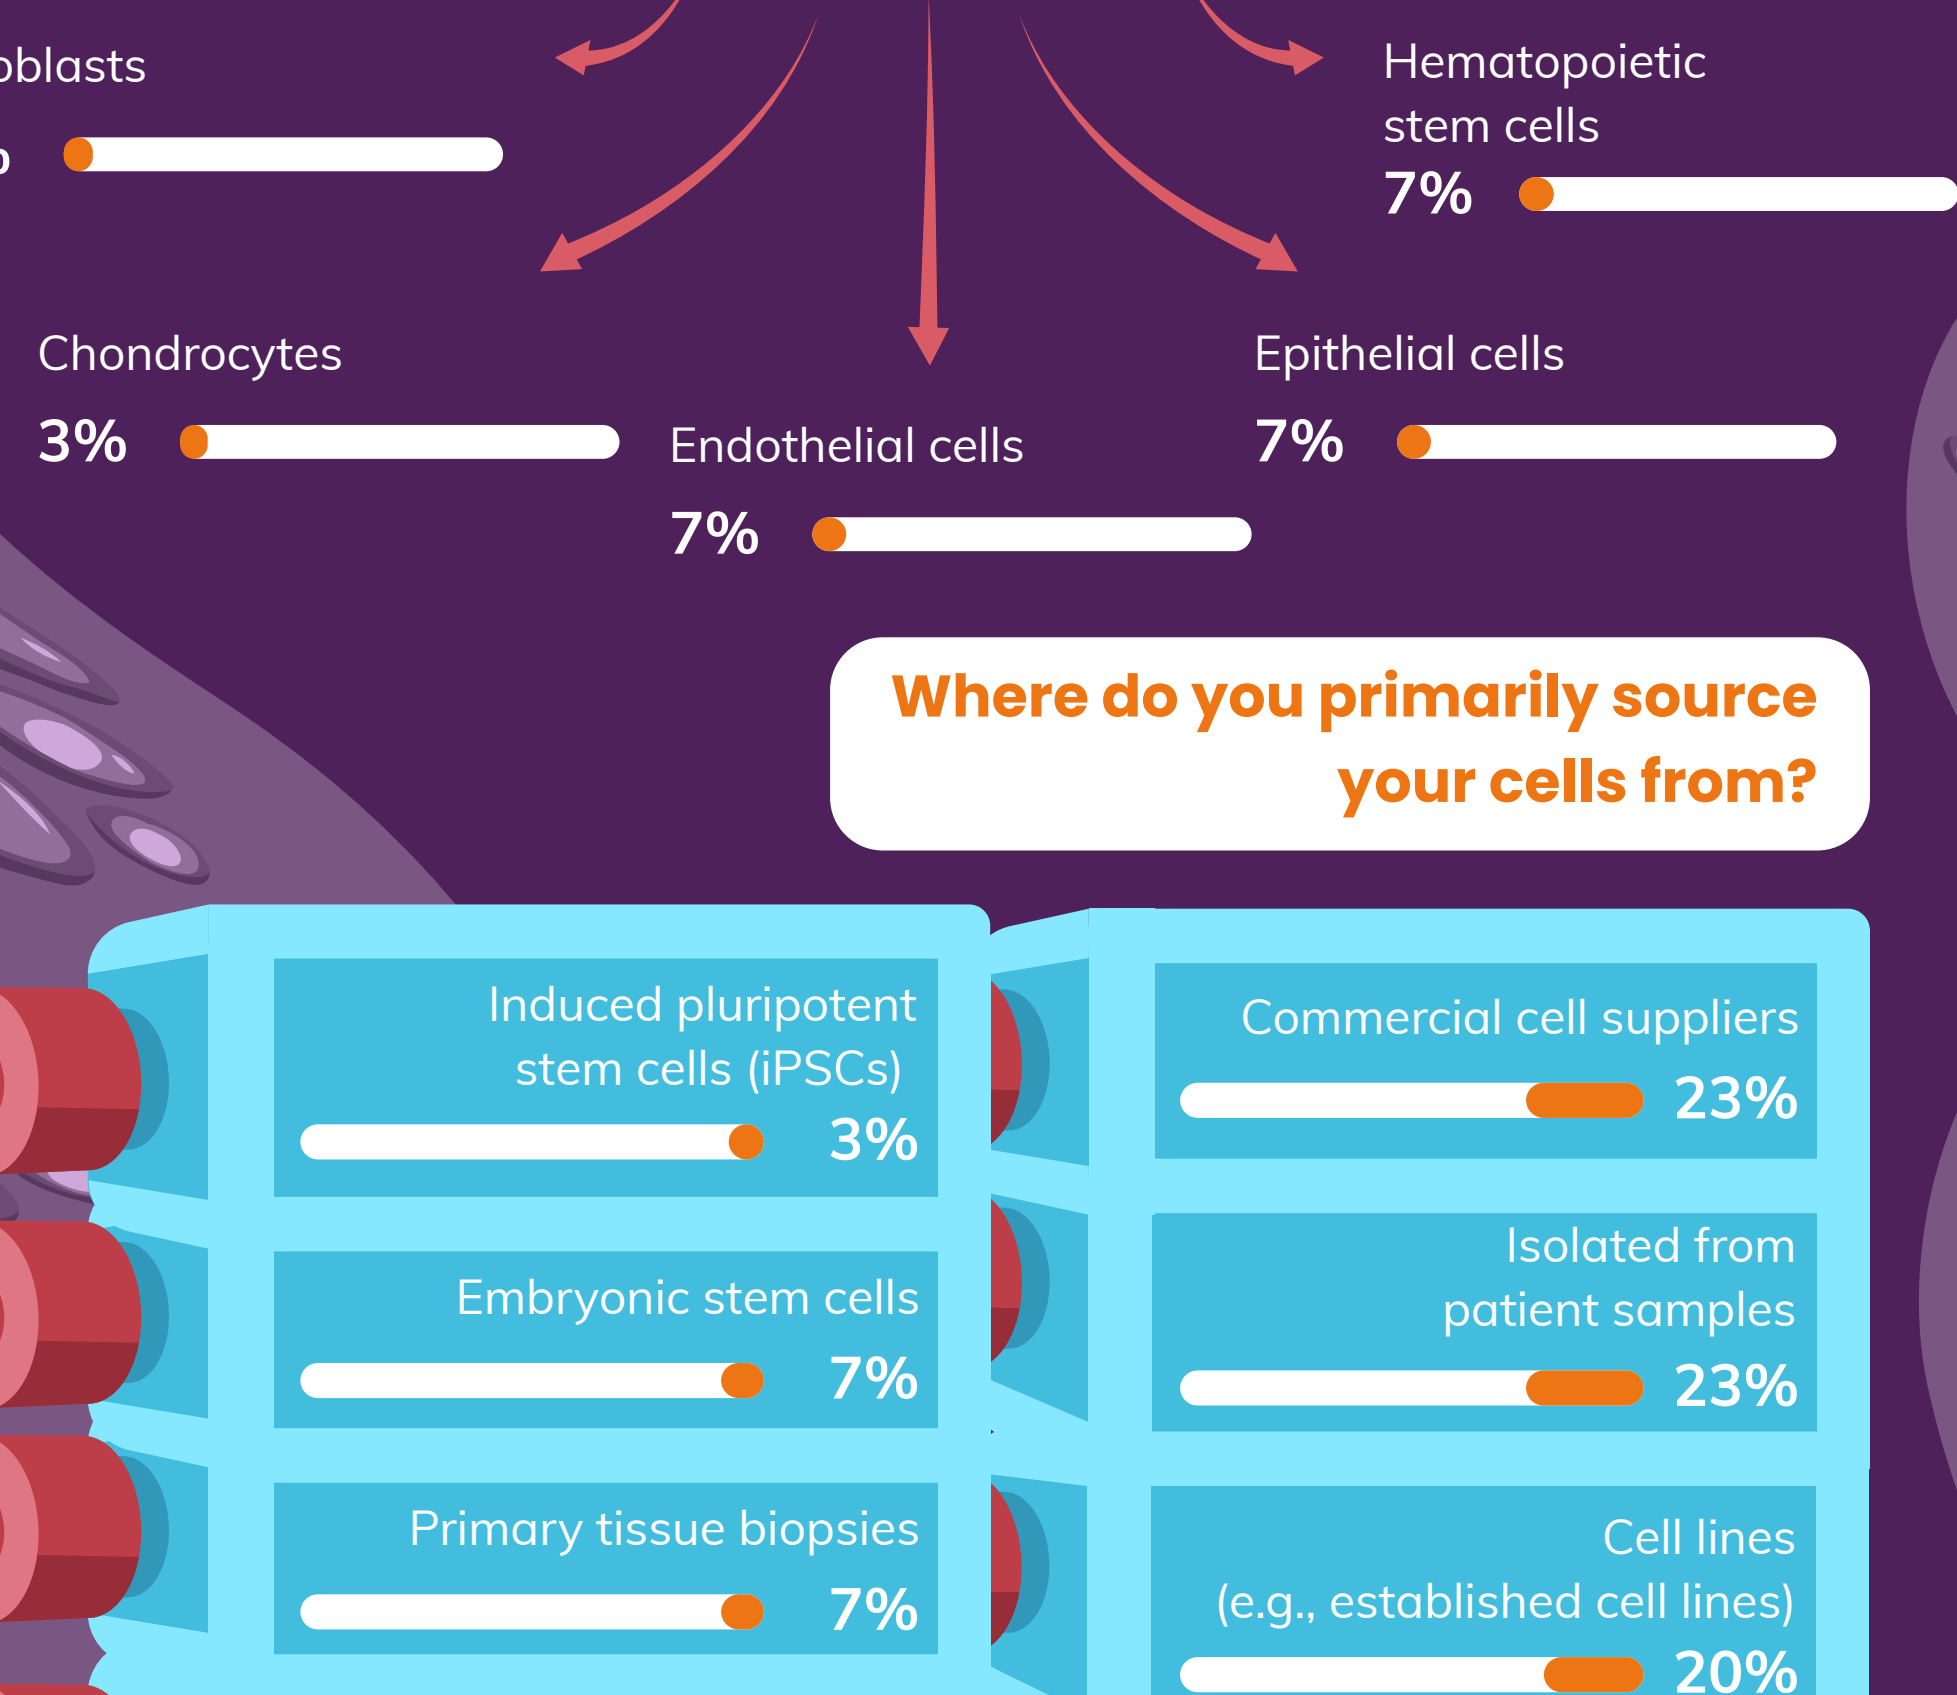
oblasts

Hematopoietic stem cells
7%

Chondrocytes
3%

Endothelial cells
7%

Epithelial cells
7%

Where do you primarily source your cells from?

Induced pluripotent stem cells (iPSCs)
3%

Embryonic stem cells
7%

Primary tissue biopsies
7%

Commercial cell suppliers
23%

Isolated from patient samples
23%

Cell lines (e.g., established cell lines)
20%